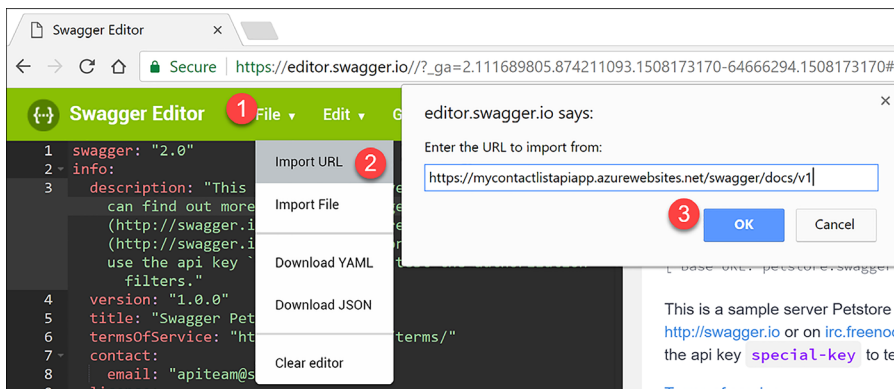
Swagger Editor

Secure | https://editor.swagger.io//?_ga=2.111689805.874211093.1508173170-64666294.1508173170#

{...} Swagger Editor 1 File ▾ Edit ▾ G

1 swagger: "2.0"
2 info:
3 description: "This
can find out more
(http://swagger.i
(http://swagger.i
use the api key `
filters."
4 version: "1.0.0"
5 title: "Swagger Pet
6 termsOfService: "ht terms/"
7 contact:
8 email: "apiteam@s

Import URL 2
Import File
Download YAML
Download JSON
Clear editor

editor.swagger.io says:
×
Enter the URL to import from:
https://mycontactlistapiapp.azurewebsites.net/swagger/docs/v1
3 OK Cancel

[ Base URL: petstore.swagger

This is a sample server Petstore
http://swagger.io or on irc.freeno
the api key special-key to te